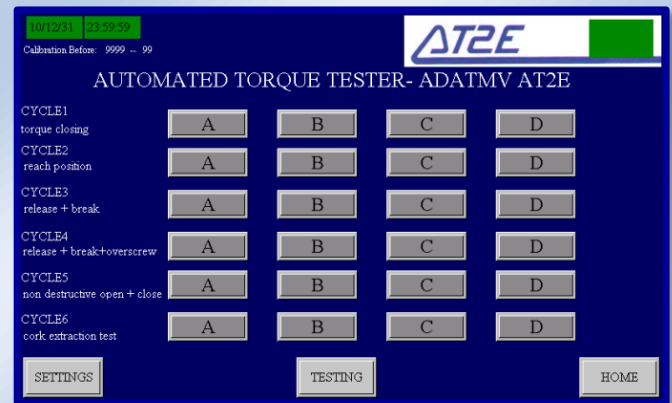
10/12/31 23:59:59
Calibration Before: 9999 -- 99

AT2E

AUTOMATED TORQUE TESTER- ADATMV AT2E

CYCLE1
torque closing
A B C D

CYCLE2
reach position
A B C D

CYCLE3
release + break
A B C D

CYCLE4
release + break+overscrew
A B C D

CYCLE5
non destructive open + close
A B C D

CYCLE6
cork extraction test
A B C D

SETTINGS TESTING HOME